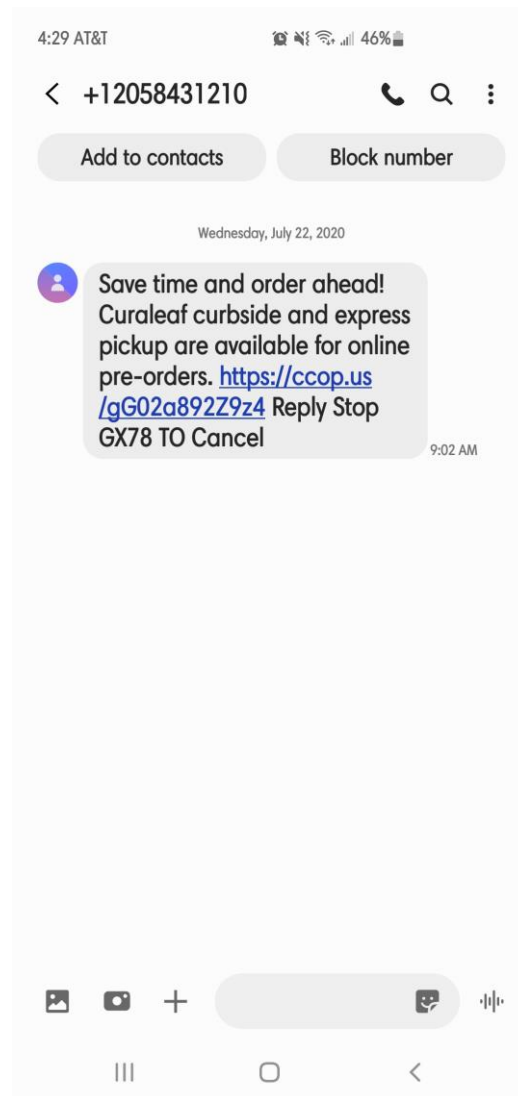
4:29 AT&T 46%

< +12058431210

Add to contacts

Block number

Wednesday, July 22, 2020

Save time and order ahead! Curaleaf curbside and express pickup are available for online pre-orders. https://ccop.us/gG02a892Z9z4 Reply Stop GX78 TO Cancel

9:02 AM